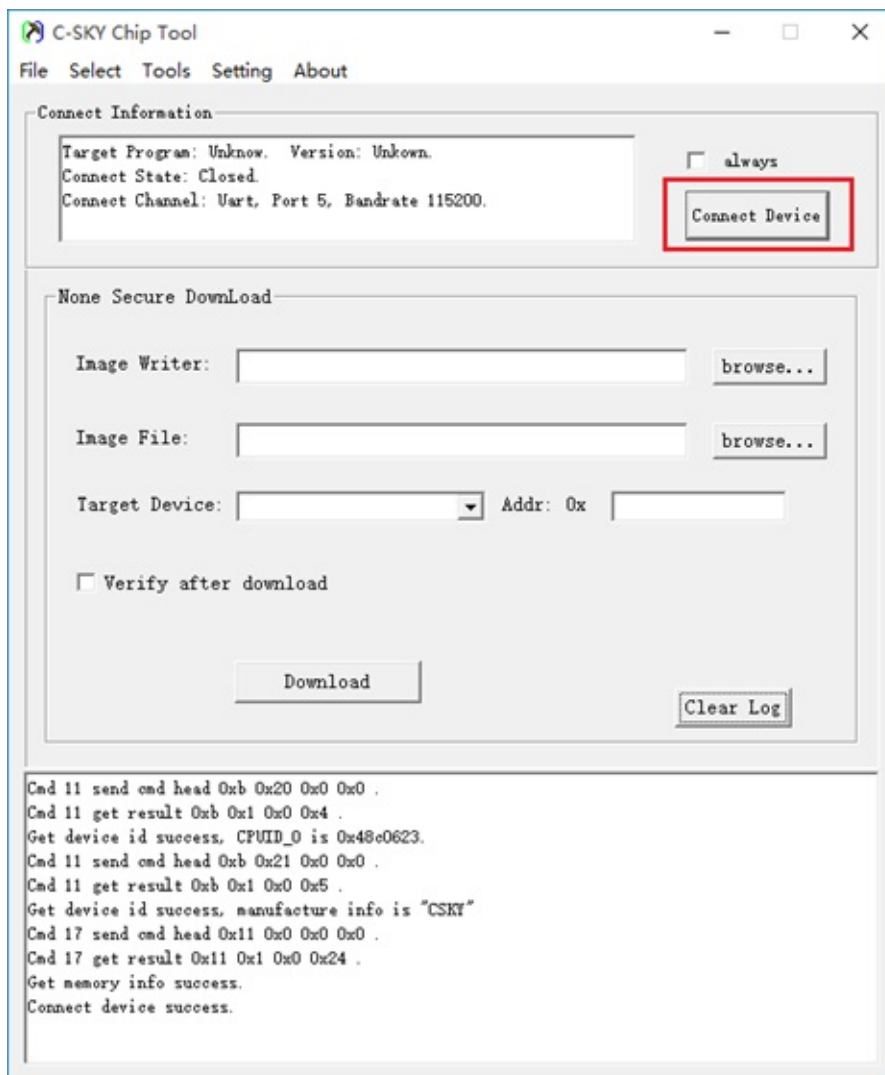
C-SKY Chip Tool

File Select Tools Setting About

Connect Information

Target Program: Unknow. Version: Unkown.
Connect State: Closed.
Connect Channel: Uart, Port 5, Bandrate 115200.

always

Connect Device

None Secure DownLoad

Image Writer: browse...

Image File: browse...

Target Device: Addr: 0x

Verify after download

Download

Clear Log

Cmd 11 send cmd head 0xb 0x20 0x0 0x0 .
Cmd 11 get result 0xb 0x1 0x0 0x4 .
Get device id success, CPUID_0 is 0x48c0623.
Cmd 11 send cmd head 0xb 0x21 0x0 0x0 .
Cmd 11 get result 0xb 0x1 0x0 0x5 .
Get device id success, manufacture info is "CSKY"
Cmd 17 send cmd head 0x11 0x0 0x0 0x0 .
Cmd 17 get result 0x11 0x1 0x0 0x24 .
Get memory info success.
Connect device success.